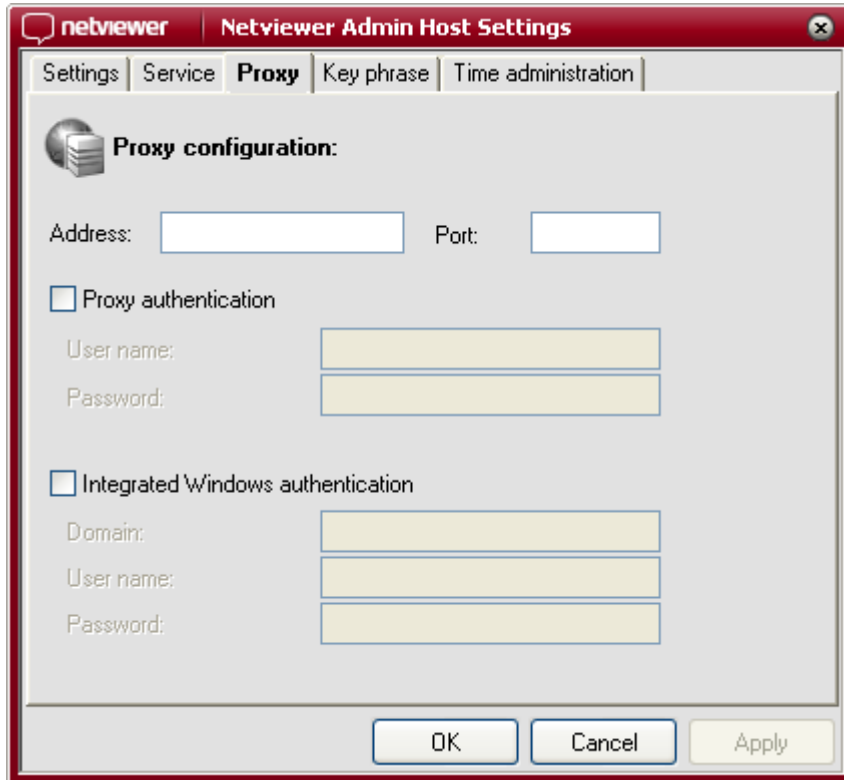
netviewer Netviewer Admin Host Settings

Settings | Service | Proxy | Key phrase | Time administration

Proxy configuration:

Address: Port:

Proxy authentication

User name:

Password:

Integrated Windows authentication

Domain:

User name:

Password:

OK Cancel Apply